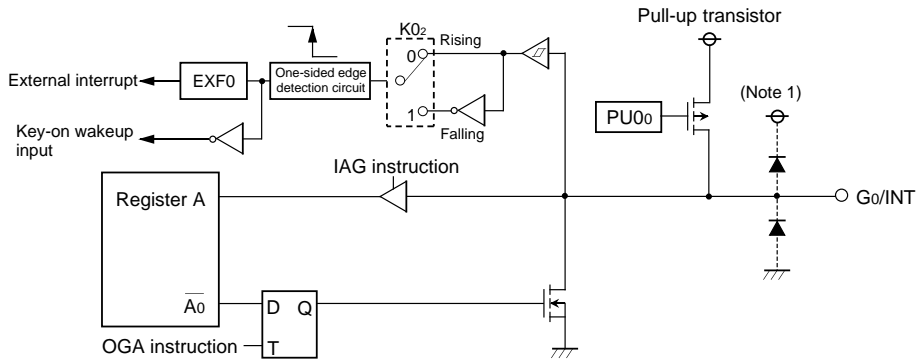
Pull-up transistor

K0₂

0 Rising

1 Falling

External interrupt

EXF0

One-sided edge detection circuit

Key-on wakeup input

(Note 1)

PU0₀

IAG instruction

Register A

G0/INT

$\overline{A0}$

D Q

OGA instruction

T